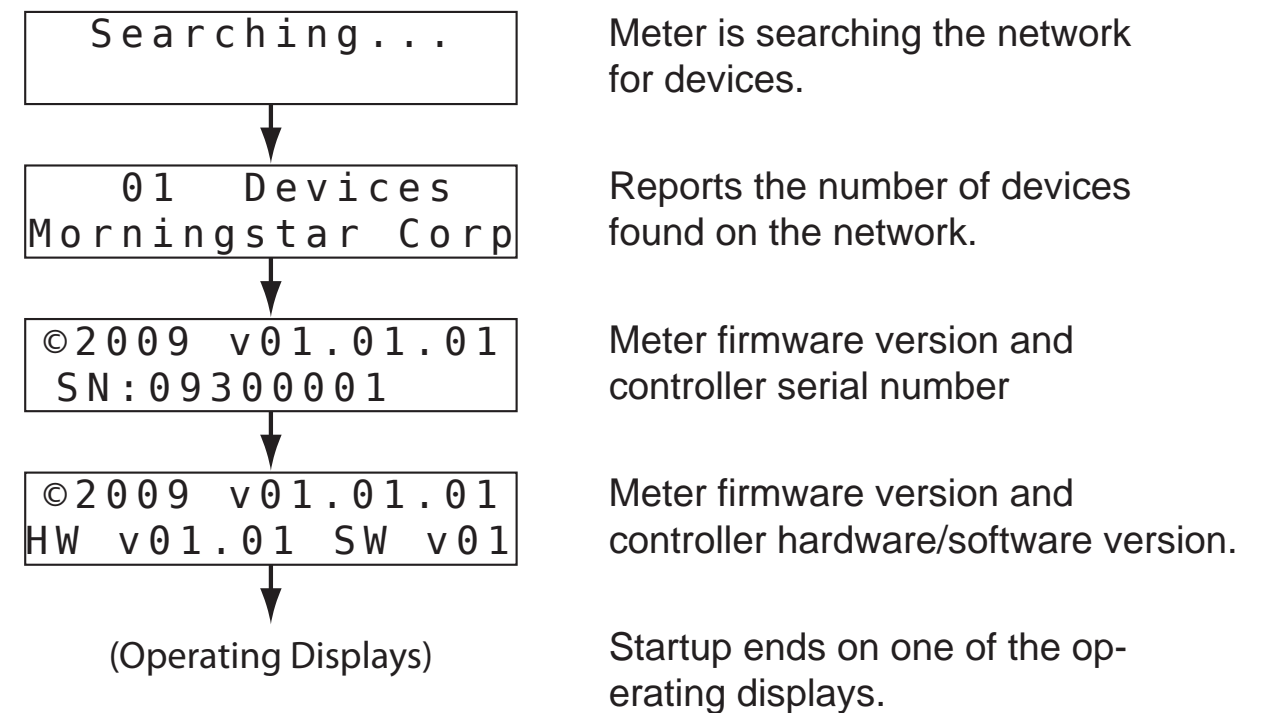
Searching...

Meter is searching the network for devices.

01 Devices
Morningstar Corp

Reports the number of devices found on the network.

©2009 v01.01.01
SN:09300001

Meter firmware version and controller serial number

©2009 v01.01.01
HW v01.01 SW v01

Meter firmware version and controller hardware/software version.

(Operating Displays)

Startup ends on one of the operating displays.